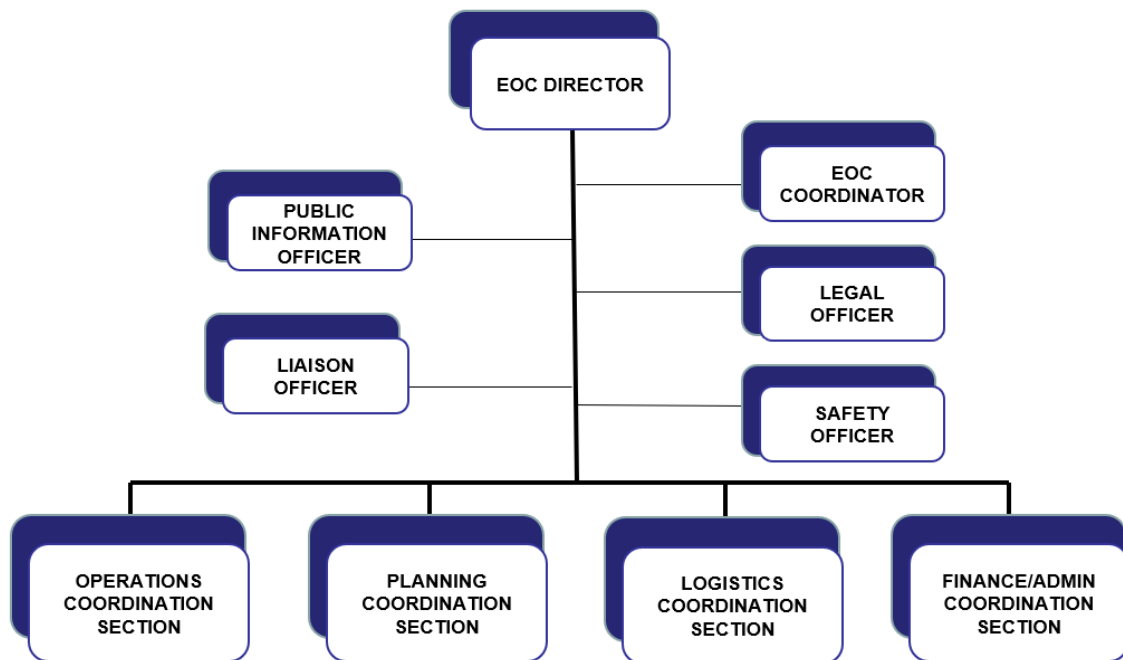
EOC DIRECTOR

PUBLIC INFORMATION OFFICER

EOC COORDINATOR

LEGAL OFFICER

LIAISON OFFICER

SAFETY OFFICER

OPERATIONS COORDINATION SECTION

PLANNING COORDINATION SECTION

LOGISTICS COORDINATION SECTION

FINANCE/ADMIN COORDINATION SECTION